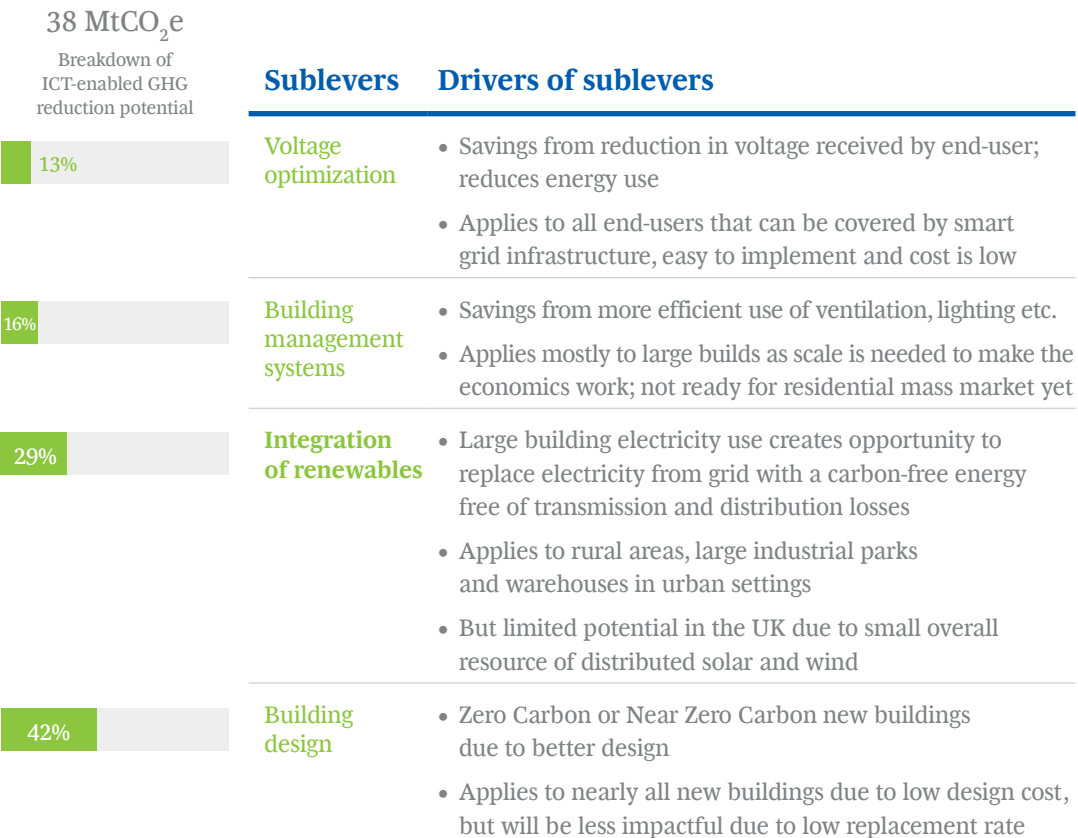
38 MtCO$_2$e
Breakdown of ICT-enabled GHG reduction potential

| | Sublevers | Drivers of sublevers |
|---|---|---|
| 13% | Voltage optimization | • Savings from reduction in voltage received by end-user; reduces energy use<br>• Applies to all end-users that can be covered by smart grid infrastructure, easy to implement and cost is low |
| 16% | Building management systems | • Savings from more efficient use of ventilation, lighting etc.<br>• Applies mostly to large builds as scale is needed to make the economics work; not ready for residential mass market yet |
| 29% | Integration of renewables | • Large building electricity use creates opportunity to replace electricity from grid with a carbon-free energy free of transmission and distribution losses<br>• Applies to rural areas, large industrial parks and warehouses in urban settings<br>• But limited potential in the UK due to small overall resource of distributed solar and wind |
| 42% | Building design | • Zero Carbon or Near Zero Carbon new buildings due to better design<br>• Applies to nearly all new buildings due to low design cost, but will be less impactful due to low replacement rate |